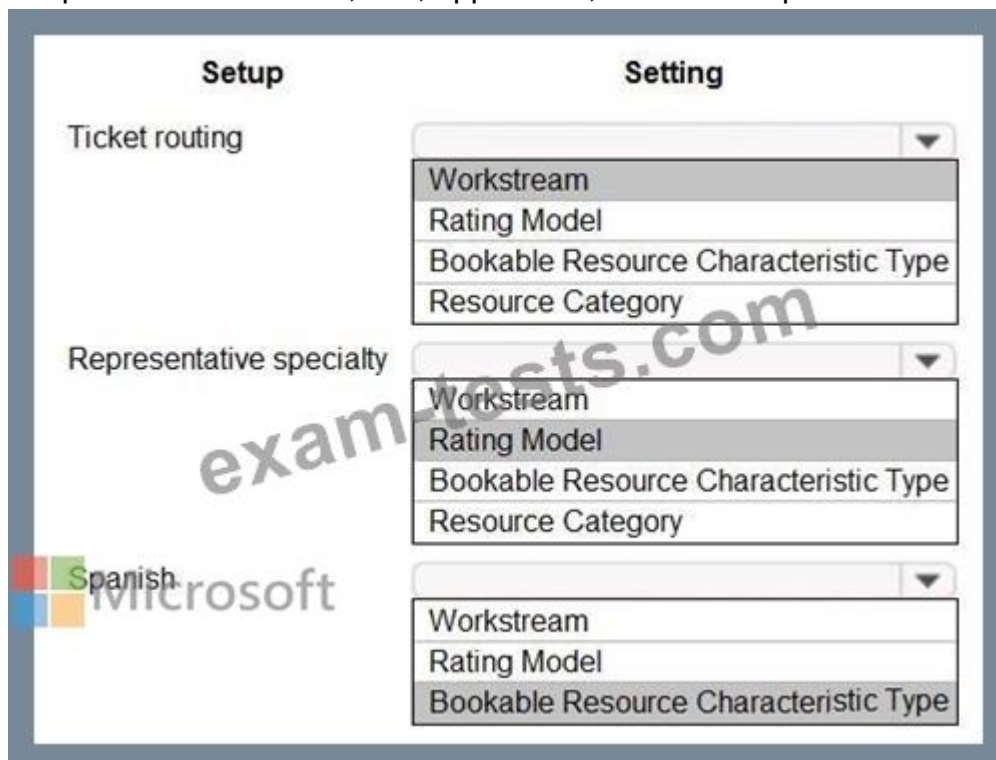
Setup

Setting

Ticket routing

Workstream
Rating Model
Bookable Resource Characteristic Type
Resource Category

Representative specialty

Workstream
Rating Model
Bookable Resource Characteristic Type
Resource Category

Spanish

Workstream
Rating Model
Bookable Resource Characteristic Type

exam-tests.com

Microsoft